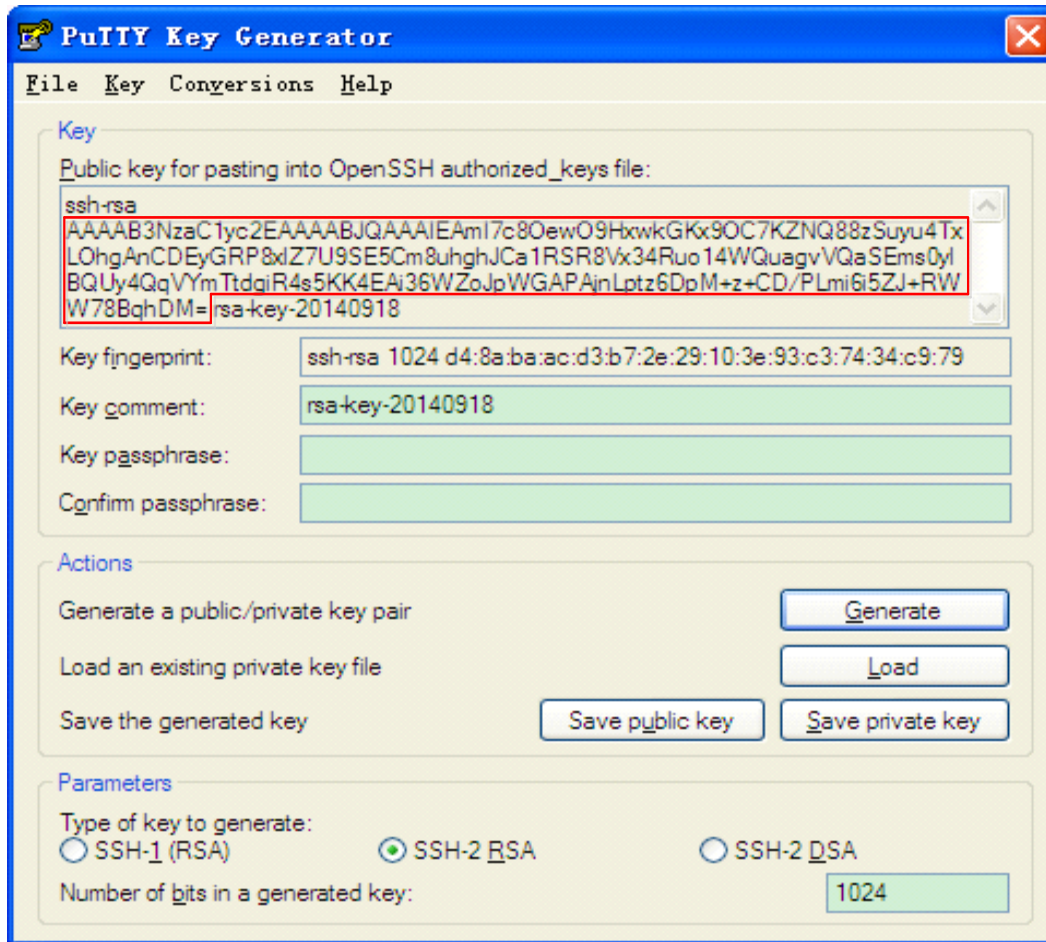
PuTTY Key Generator

File Key Conversions Help

Key

Public key for pasting into OpenSSH authorized_keys file:

ssh-rsa AAAAB3NzaC1yc2EAAAABJQAAAIEAml7c8OewO9HxwkGKx9OC7KZNQ88zSuyu4TxLOhgAnCDEyGRP8xlZ7U9SE5Cm8uhghJCa1RSR8Vx34Ruo14WQuagvVQaSEms0ylBQUy4QqVYmTtdqiR4s5KK4EAi36WZoJpWGAPAjnLptz6DpM+z+CD/PLmi6i5ZJ+RWW78BqhDM= rsa-key-20140918

Key fingerprint: ssh-rsa 1024 d4:8a:ba:ac:d3:b7:2e:29:10:3e:93:c3:74:34:c9:79

Key comment: rsa-key-20140918

Key passphrase:

Confirm passphrase:

Actions

Generate a public/private key pair Generate

Load an existing private key file Load

Save the generated key Save public key Save private key

Parameters

Type of key to generate:

SSH-1 (RSA) SSH-2 RSA SSH-2 DSA

Number of bits in a generated key: 1024